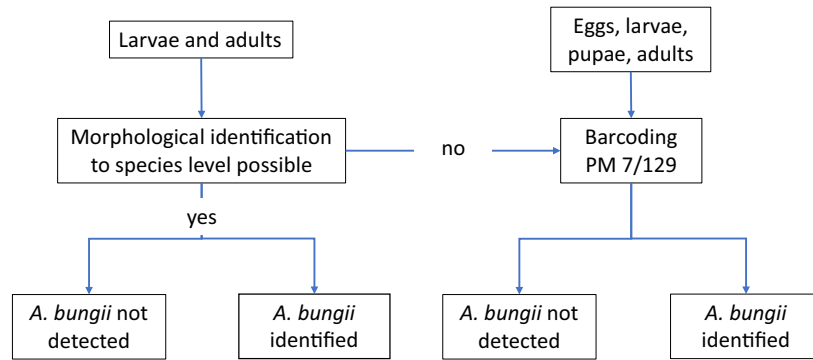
Larvae and adults

Eggs, larvae, pupae, adults

Morphological identification to species level possible

no

Barcoding PM 7/129

yes

*A. bungii* not detected

*A. bungii* identified

*A. bungii* not detected

*A. bungii* identified